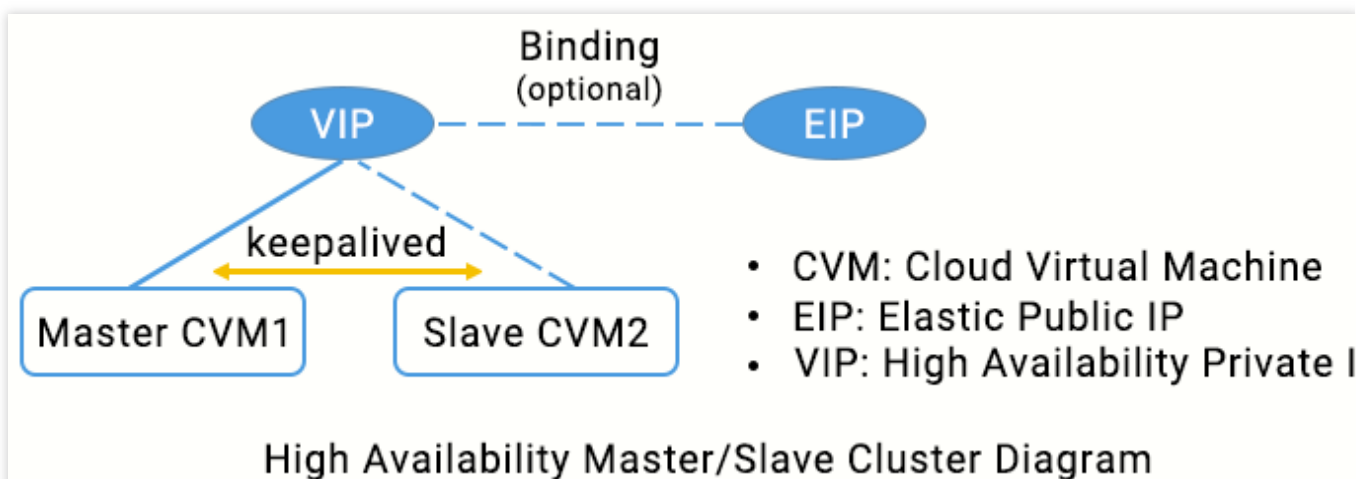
Binding
(optional)

VIP

EIP

keepalived

Master CVM1

Slave CVM2

• CVM: Cloud Virtual Machine
• EIP: Elastic Public IP
• VIP: High Availability Private I

High Availability Master/Slave Cluster Diagram